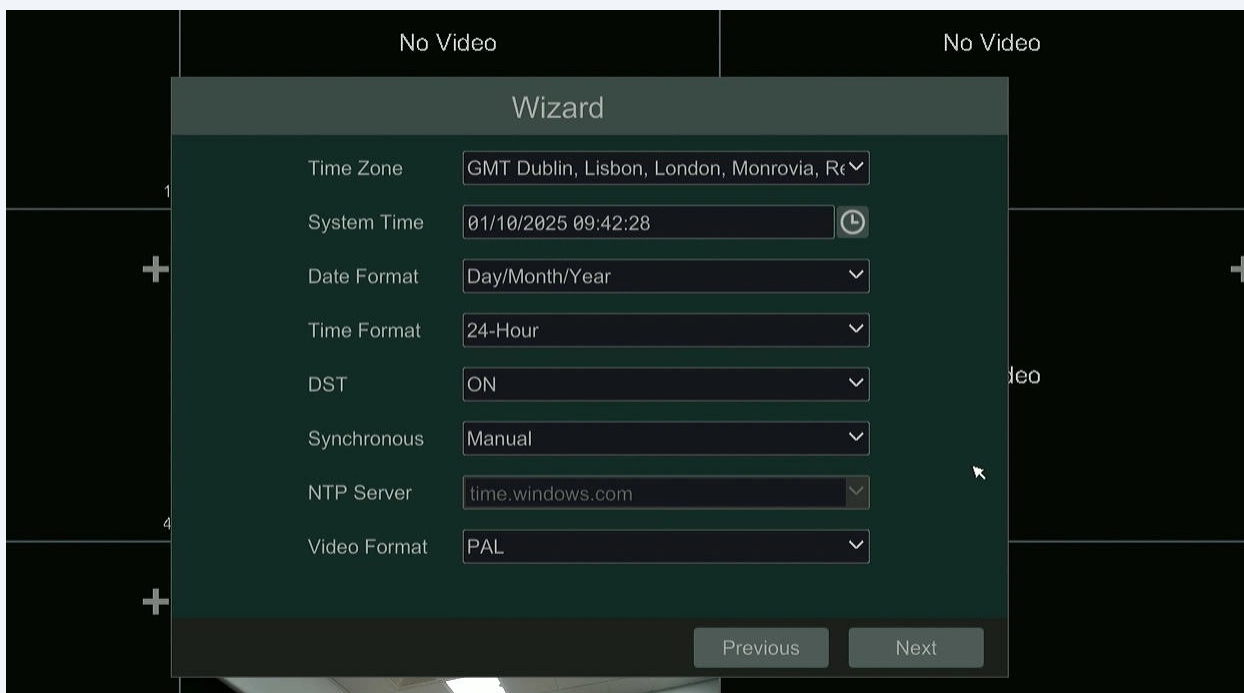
No Video

No Video

Wizard

Time Zone GMT Dublin, Lisbon, London, Monrovia, Re

System Time 01/10/2025 09:42:28

Date Format Day/Month/Year

Time Format 24-Hour

DST ON

Synchronous Manual

NTP Server time.windows.com

Video Format PAL

Previous Next

1

4

deo